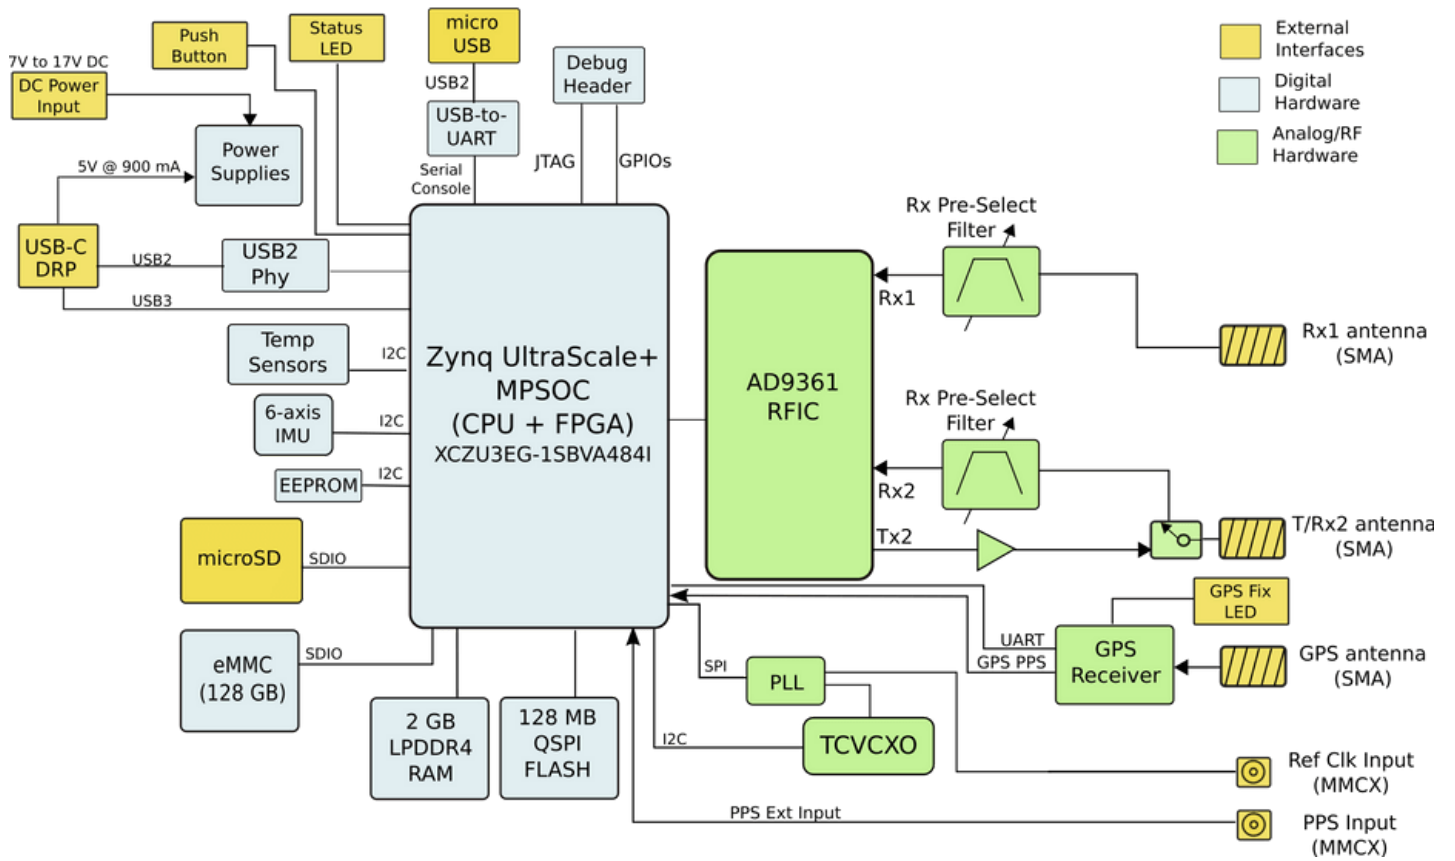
Push Button

Status LED

micro USB

USB2

USB-to-UART

Serial Console

Debug Header

JTAG

GPIOs

External Interfaces

Digital Hardware

Analog/RF Hardware

7V to 17V DC

DC Power Input

Power Supplies

5V @ 900 mA

USB-C DRP

USB2

USB2 Phy

USB3

Temp Sensors

I2C

6-axis IMU

I2C

EEPROM

I2C

microSD

SDIO

eMMC (128 GB)

SDIO

Zynq UltraScale+ MPSOC (CPU + FPGA) XCZU3EG-1SBVA484I

2 GB LPDDR4 RAM

128 MB QSPI FLASH

AD9361 RFIC

Rx Pre-Select Filter

Rx1

Rx1 antenna (SMA)

Rx Pre-Select Filter

Rx2

Tx2

T/Rx2 antenna (SMA)

GPS Fix LED

UART

GPS PPS

GPS Receiver

GPS antenna (SMA)

SPI

PLL

I2C

TCVCXO

Ref Clk Input (MMCX)

PPS Ext Input

PPS Input (MMCX)